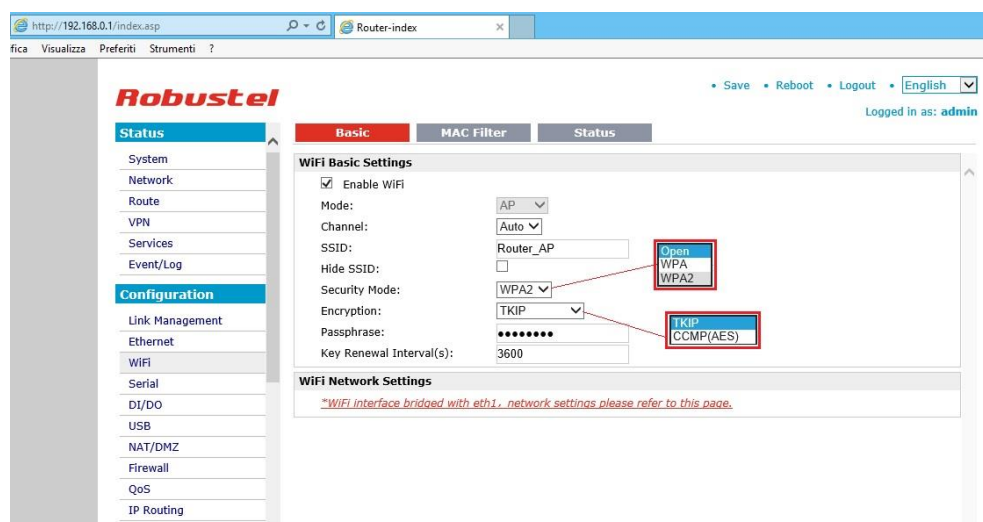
http://192.168.0.1/index.asp
Router-index
fica Visualizza Preferiti Strumenti ?

Robustel

• Save • Reboot • Logout • English
Logged in as: admin

Status
System
Network
Route
VPN
Services
Event/Log

Configuration
Link Management
Ethernet
WiFi
Serial
DI/DO
USB
NAT/DMZ
Firewall
QoS
IP Routing

Basic MAC Filter Status

WiFi Basic Settings
Enable WiFi
Mode: AP
Channel: Auto
SSID: Router_AP
Hide SSID:
Security Mode: WPA2
Encryption: TKIP
Passphrase: ••••••••
Key Renewal Interval(s): 3600

Open
WPA
WPA2

TKIP
CCMP(AES)

WiFi Network Settings
*WiFi interface bridged with eth1, network settings please refer to this page.